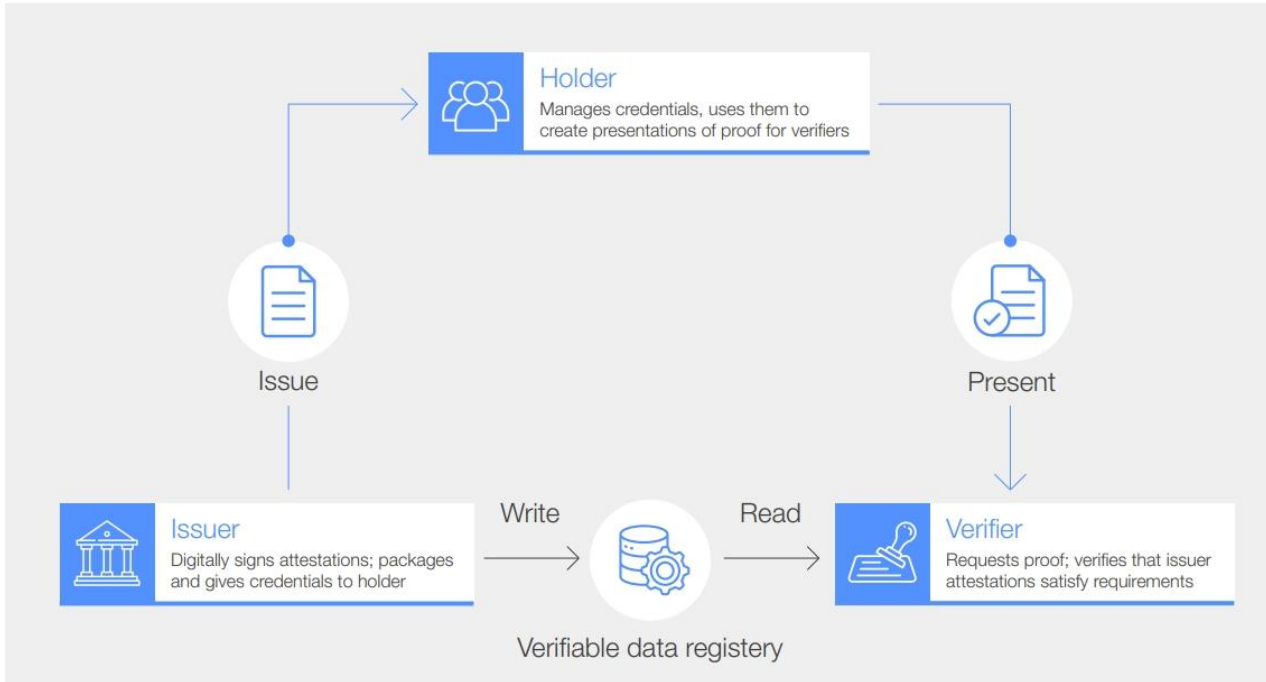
Holder
Manages credentials, uses them to create presentations of proof for verifiers

Issue

Present

Issuer
Digitally signs attestations; packages and gives credentials to holder

Write

Read

Verifier
Requests proof; verifies that issuer attestations satisfy requirements

Verifiable data registery